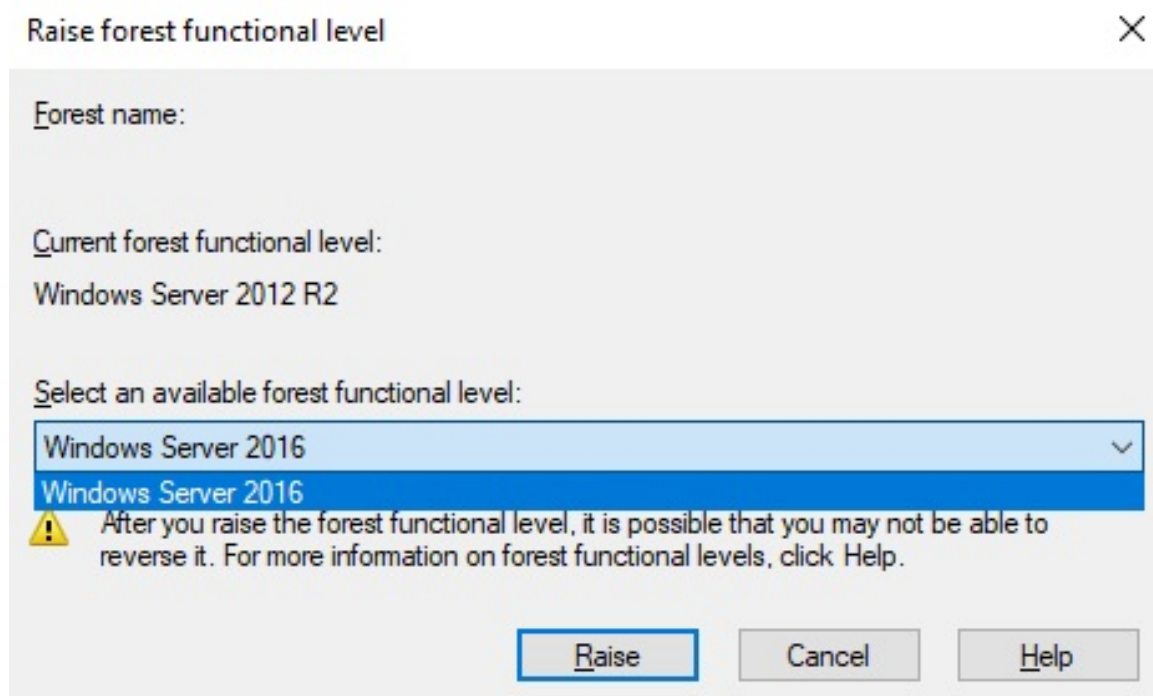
Raise forest functional level

×

Forest name:

Current forest functional level:

Windows Server 2012 R2

Select an available forest functional level:

Windows Server 2016

Windows Server 2016

After you raise the forest functional level, it is possible that you may not be able to reverse it. For more information on forest functional levels, click Help.

Raise

Cancel

Help